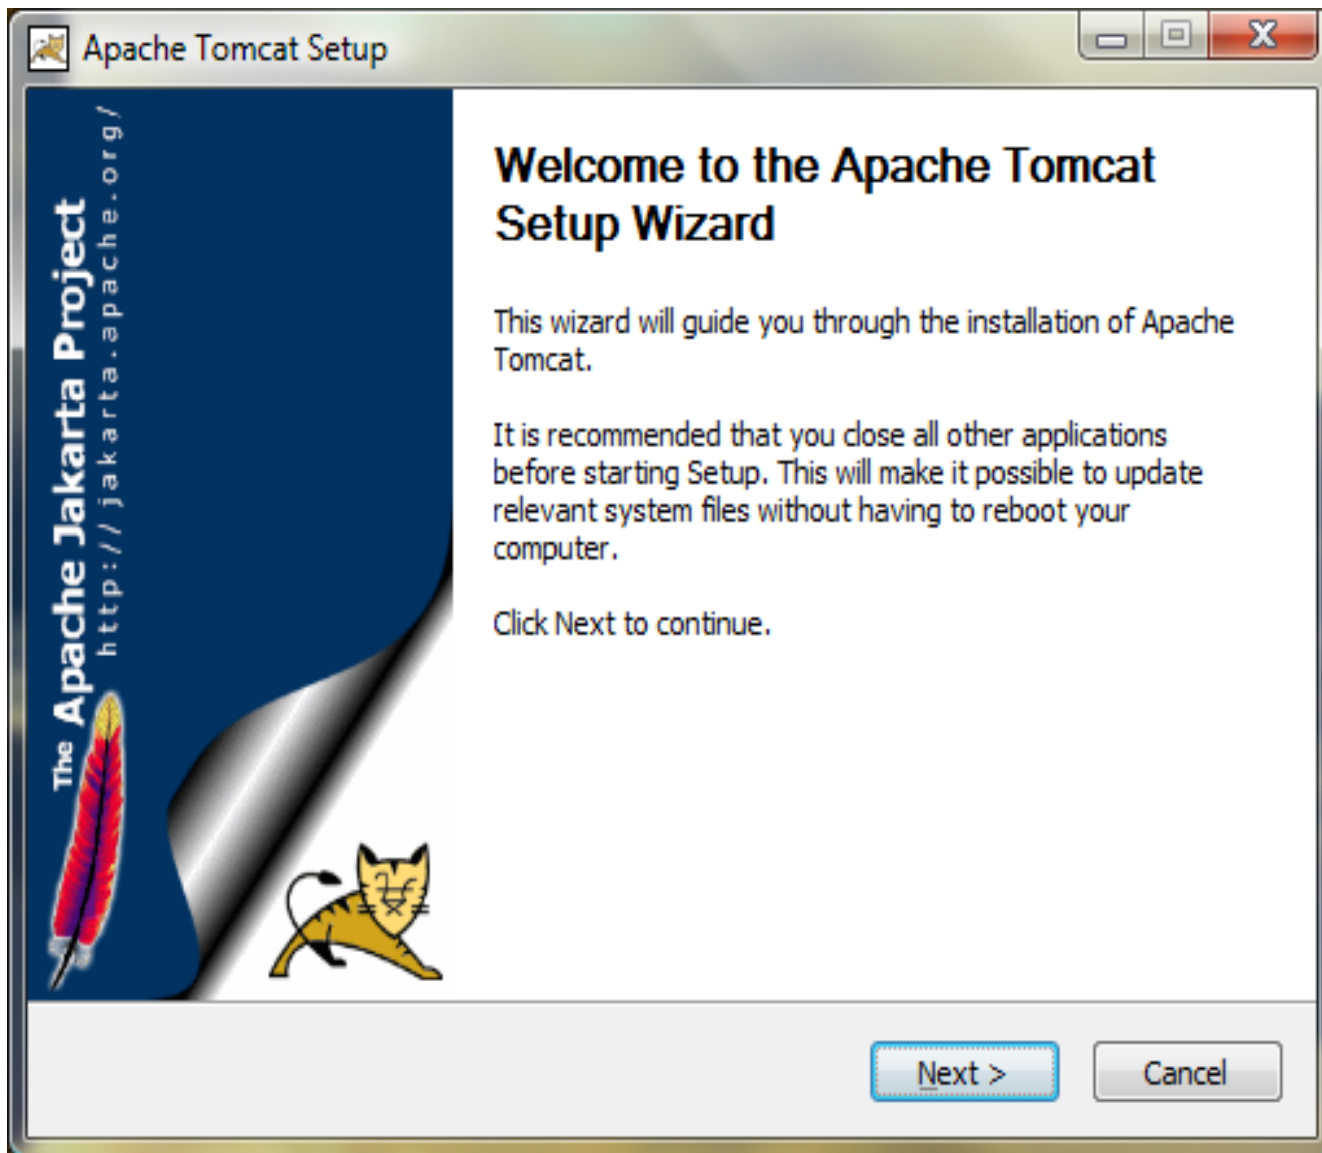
Apache Tomcat Setup

The Apache Jakarta Project
http://jakarta.apache.org/

Welcome to the Apache Tomcat Setup Wizard

This wizard will guide you through the installation of Apache Tomcat.

It is recommended that you close all other applications before starting Setup. This will make it possible to update relevant system files without having to reboot your computer.

Click Next to continue.

Next >
Cancel